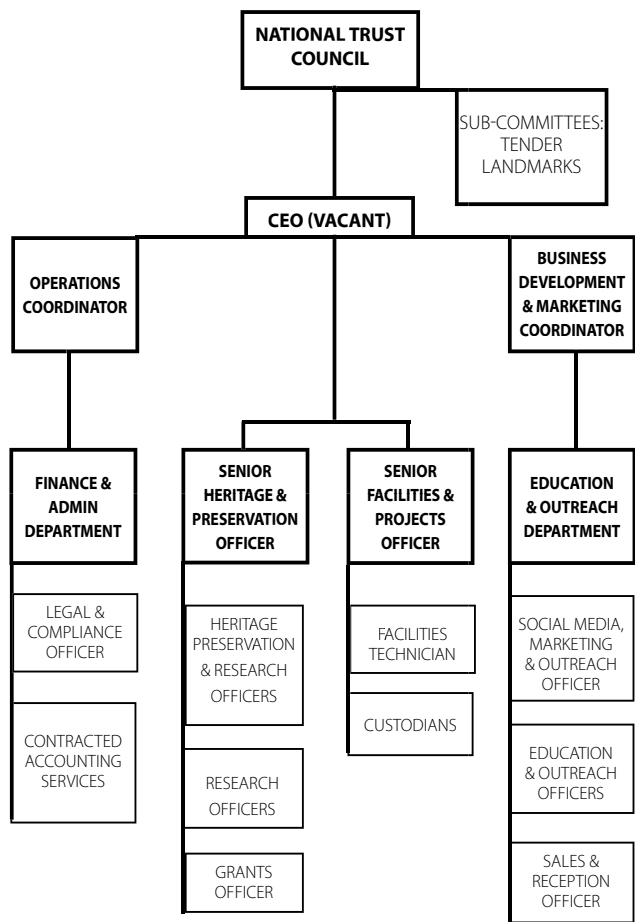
NATIONAL TRUST COUNCIL

SUB-COMMITTEES: TENDER LANDMARKS

CEO (VACANT)

OPERATIONS COORDINATOR

BUSINESS DEVELOPMENT & MARKETING COORDINATOR

FINANCE & ADMIN DEPARTMENT

SENIOR HERITAGE & PRESERVATION OFFICER

SENIOR FACILITIES & PROJECTS OFFICER

EDUCATION & OUTREACH DEPARTMENT

LEGAL & COMPLIANCE OFFICER

CONTRACTED ACCOUNTING SERVICES

HERITAGE PRESERVATION & RESEARCH OFFICERS

RESEARCH OFFICERS

GRANTS OFFICER

FACILITIES TECHNICIAN

CUSTODIANS

SOCIAL MEDIA, MARKETING & OUTREACH OFFICER

EDUCATION & OUTREACH OFFICERS

SALES & RECEPTION OFFICER